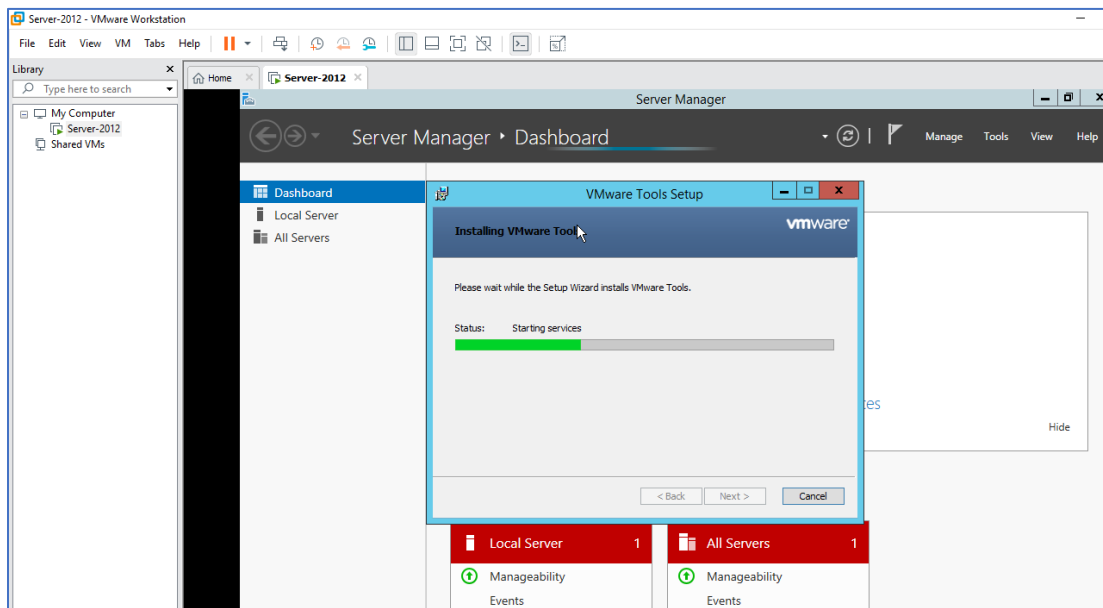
Server-2012 - VMware Workstation

File Edit View VM Tabs Help

Library

Type here to search

My Computer

Server-2012

Shared VMs

Home

Server-2012

Server Manager

Server Manager ‣ Dashboard

Manage Tools View Help

Dashboard

Local Server

All Servers

VMware Tools Setup

Installing VMware Tools

vmware

Please wait while the Setup Wizard installs VMware Tools.

Status: Starting services

< Back Next > Cancel

tes

Hide

Local Server 1

Manageability

Events

All Servers 1

Manageability

Events